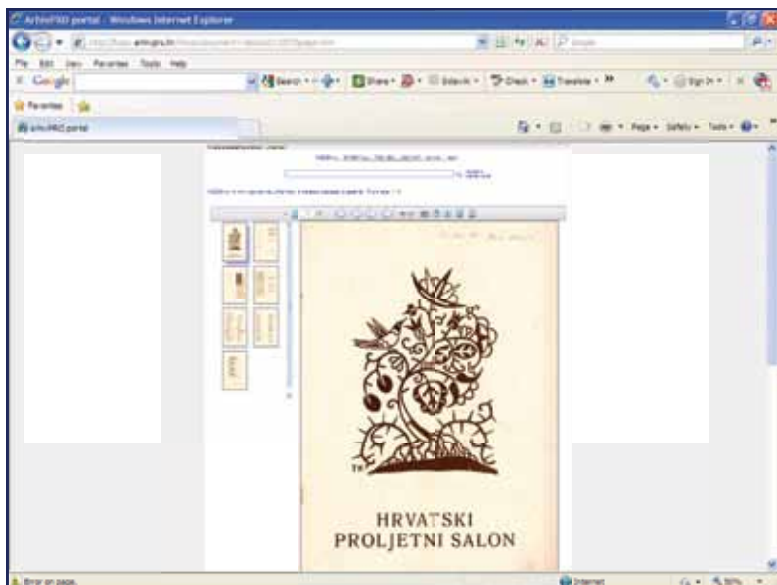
ArhivPRO portal - Windows Internet Explorer

File Edit View Favorites Tools Help

Google

Search Share Check Translate Sign In

Favorites

ArhivPRO portal

Page Safety Tools

HRVATSKI PROLJETNI SALON

Error on page.

Internet

90%